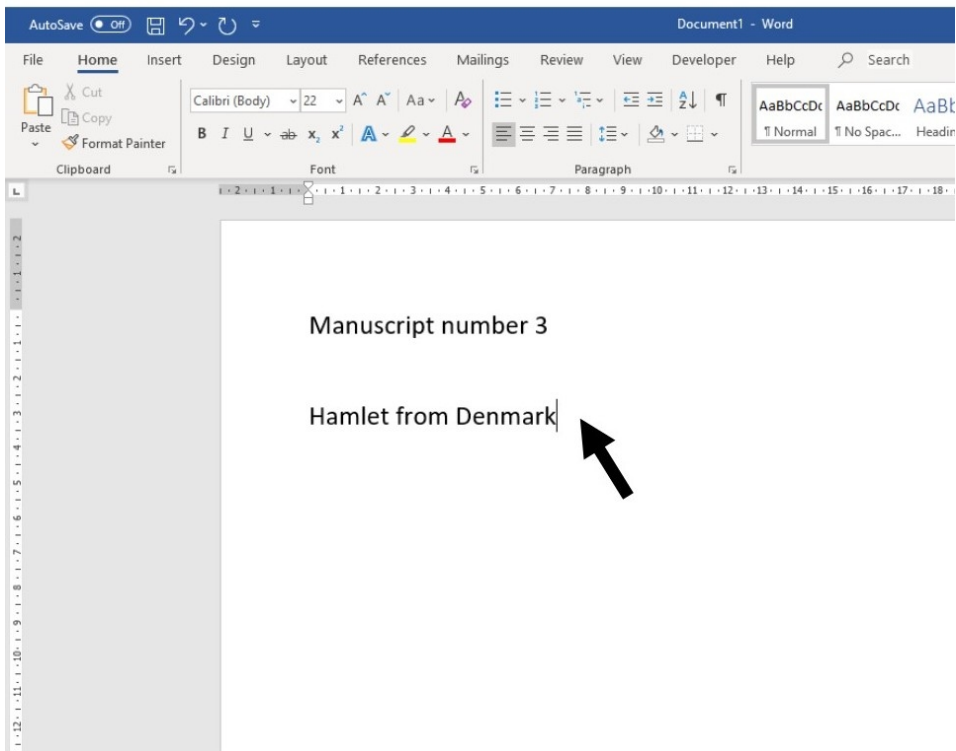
AutoSave Off Document1 - Word

File Home Insert Design Layout References Mailings Review View Developer Help Search

Cut
Copy
Paste
Format Painter
Clipboard

Calibri (Body) 22
B I U ab $x_2$ $x^2$ A A
Font

Paragraph

AaBbCcDc AaBbCcDc AaBb
¶ Normal ¶ No Spac... Headin

Manuscript number 3

Hamlet from Denmark